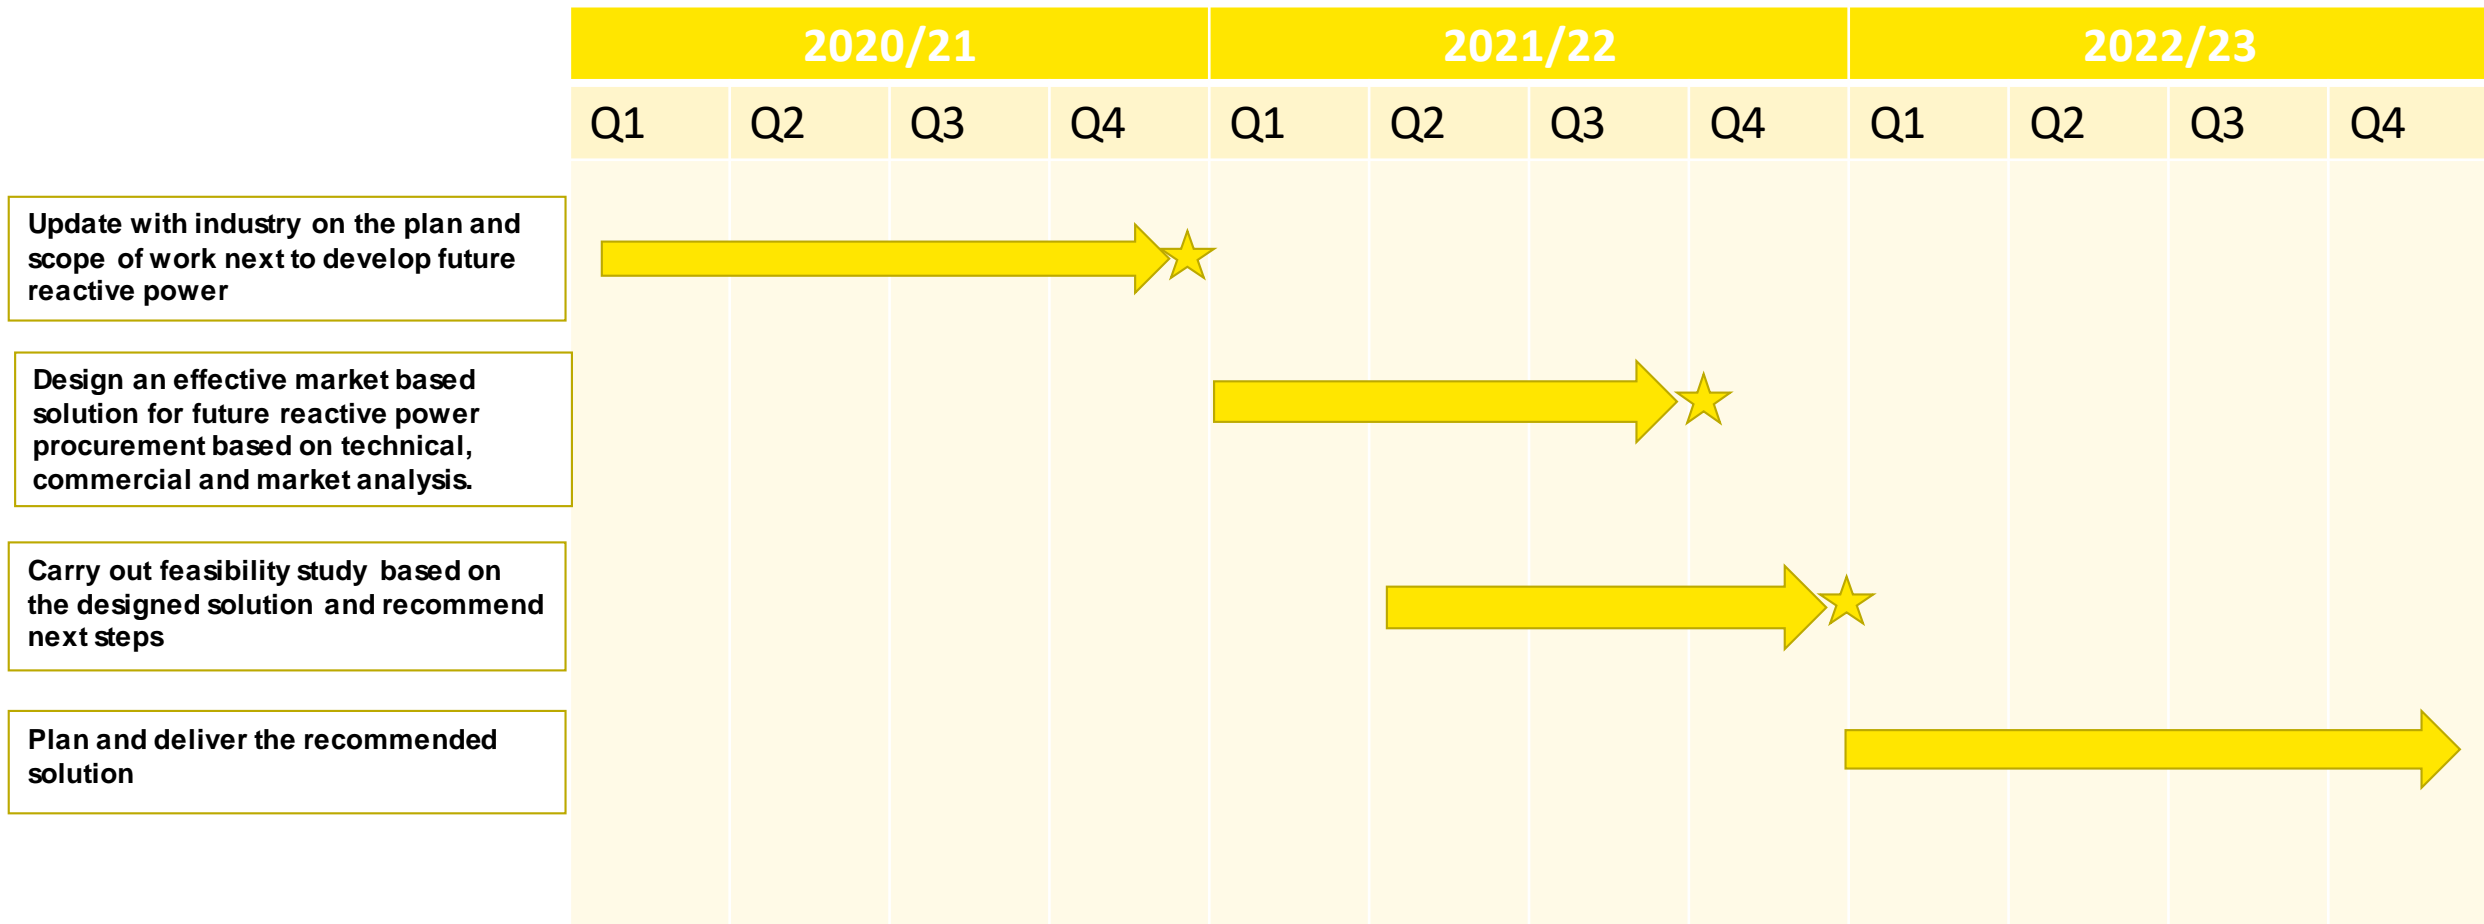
| | 2020/21 | | | | 2021/22 | | | | 2022/23 | | | |
|---|---|---|---|---|---|---|---|---|---|---|---|---|
| | Q1 | Q2 | Q3 | Q4 | Q1 | Q2 | Q3 | Q4 | Q1 | Q2 | Q3 | Q4 |

Update with industry on the plan and scope of work next to develop future reactive power

Design an effective market based solution for future reactive power procurement based on technical, commercial and market analysis.

Carry out feasibility study based on the designed solution and recommend next steps

Plan and deliver the recommended solution